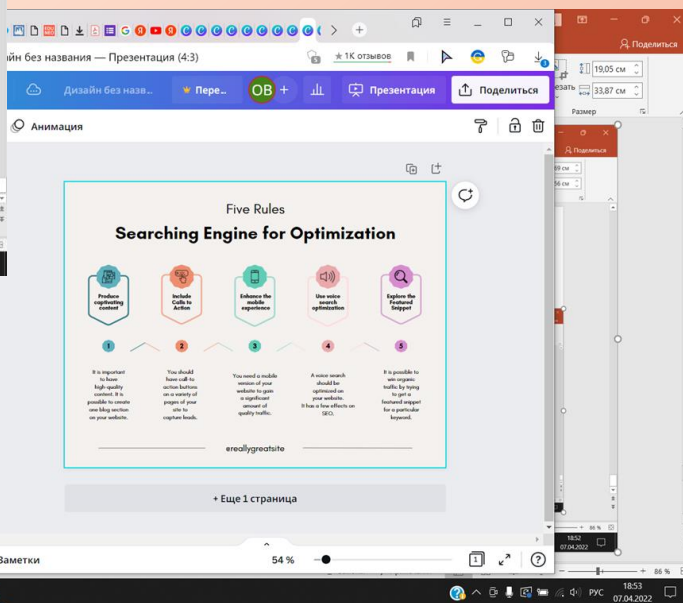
айн без названия — Презентация (4:3)

★ 1К отзывов

Поделиться

19,05 см

33,87 см

Размер

Дизайн без назва...

Пере...

OB

Презентация

Поделиться

Анимация

Five Rules

Searching Engine for Optimization

Produce captivating content

Include Calls to Action

Enhance the mobile experience

Use voice search optimization

Explore the Featured Snippet

1

2

3

4

5

It is important to have high quality content. It is possible to create one blog section on your website.

You should have call-to action buttons on a variety of pages of your site to capture leads.

You need a mobile version of your website to gain a significant amount of quality traffic.

A voice search should be optimized on your website. It has a few effects on SEO.

It is possible to win organic traffic by trying to get a featured snippet for a particular keyword.

@reallygreatsite

+ Еще 1 страница

Заметки

54 %

86 %

18:52

07.04.2022

РУС

18:53

07.04.2022